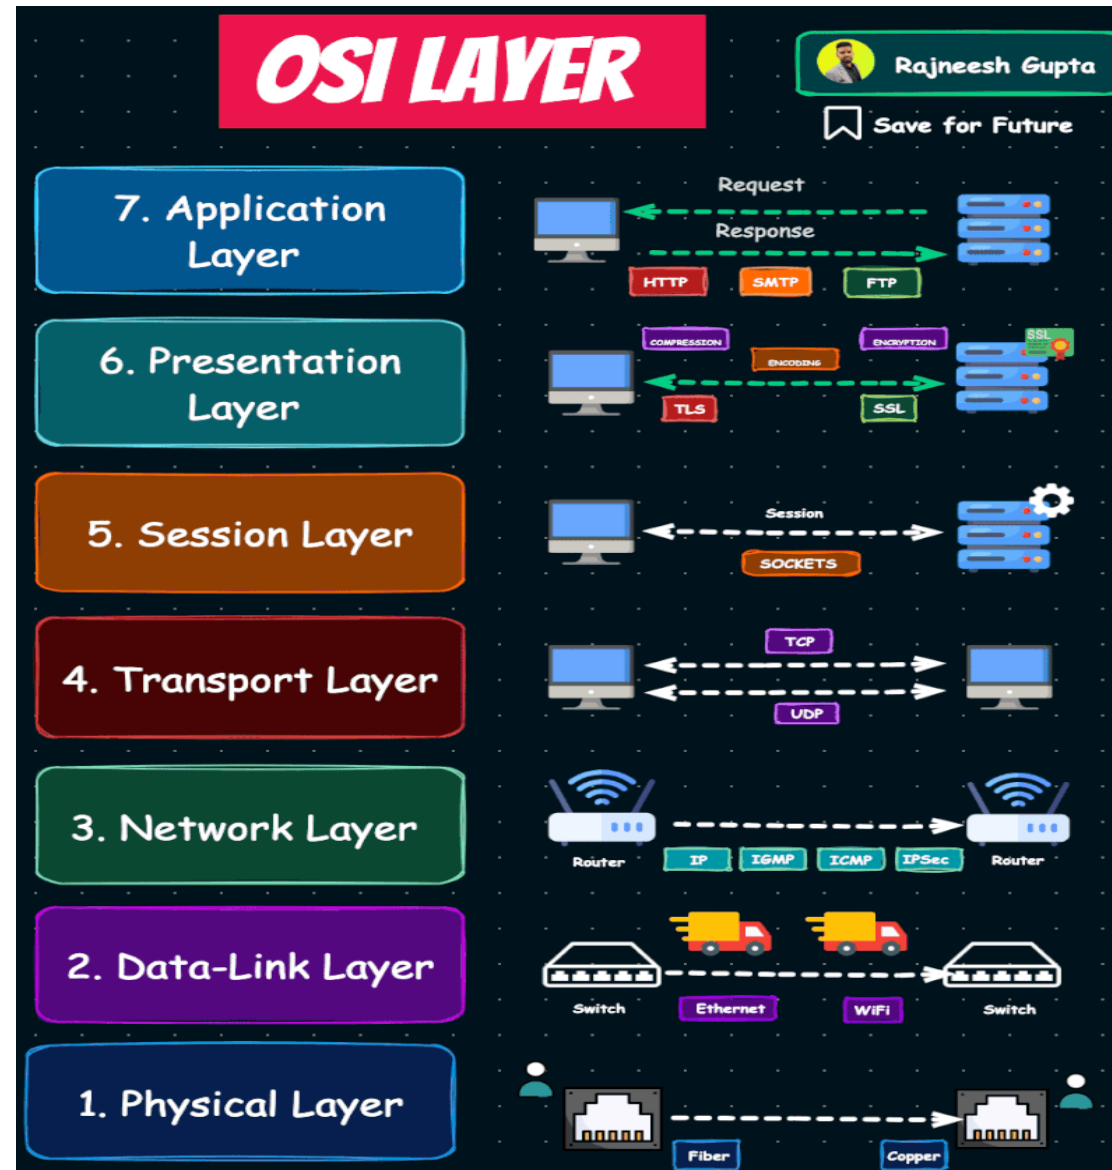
OSI LAYER

Rajneesh Gupta

Save for Future

7. Application Layer

Request

Response

HTTP SMTP FTP

6. Presentation Layer

COMPRESSION ENCODING ENCRYPTION

SSL

TLS SSL

5. Session Layer

Session

SOCKETS

4. Transport Layer

TCP

UDP

3. Network Layer

Router

IP IGMP ICMP IPSec

Router

2. Data-Link Layer

Switch

Ethernet WiFi

Switch

1. Physical Layer

Fiber Copper